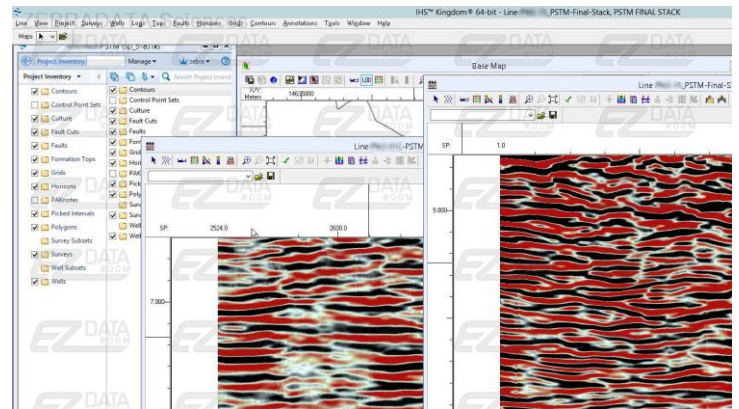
IHS™ Kingdom® 64-bit - Line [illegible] _PSTM-Final-Stack, PSTM FINAL STACK

Line View Project Surveys Wells Logs Tops Faults Horizons Grids Contours Annotations Tools Window Help

Maps

PSTM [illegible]

Project Inventory

Manage

zebra

Project Inventory

Search Project Invent

Contours

Control Point Sets

Culture

Fault Cuts

Faults

Formation Tops

Grids

Horizons

PAKnotes

Picked Intervals

Polygons

Survey Subsets

Surveys

Well Subsets

Wells

Contours

Control Point Sets

Culture

Fault Cuts

Faults

Form

Grids

Hori

PAK

Pick

Poly

Surv

Surv

Well

Well

Meters

1463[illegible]000

Base Map

Line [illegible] _PSTM-Final-S

Line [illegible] -PSTM

SP:

2524.0

2600.0

7.000

SP:

1.0

9.000

ZEBRADATA

EZ DATA

EZ DATA

EZ DATA

EZ DATA

EZ DATA

EZ DATA